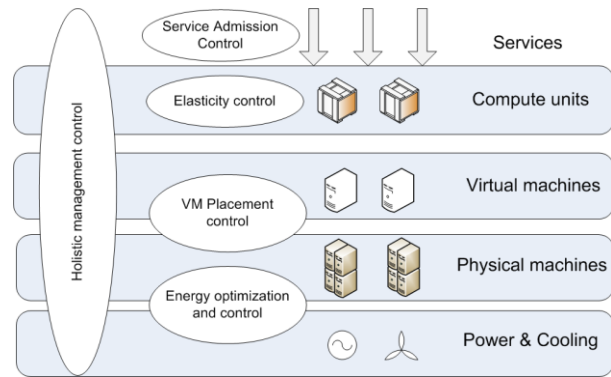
Service Admission Control

Services

Holistic management control

Elasticity control

Compute units

Virtual machines

VM Placement control

Physical machines

Energy optimization and control

Power & Cooling